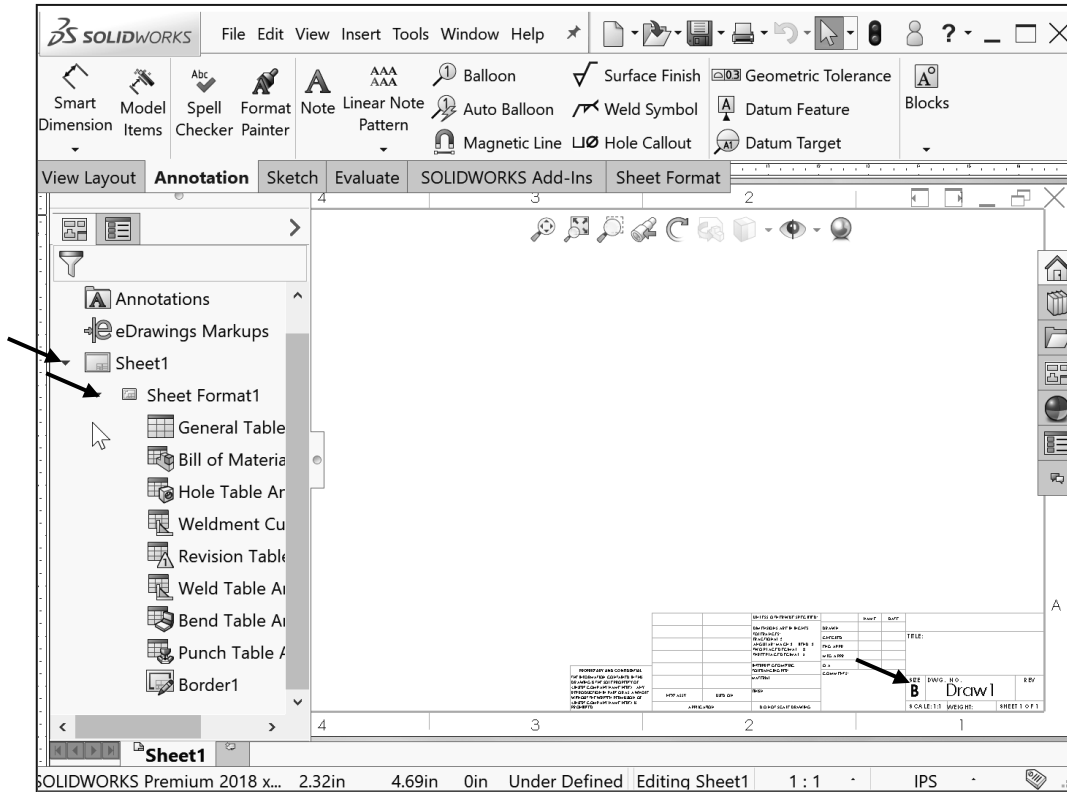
SOLIDWORKS File Edit View Insert Tools Window Help

Smart Dimension
Model Items
Spell Checker
Format Painter
Note
Linear Note Pattern
Balloon
Auto Balloon
Magnetic Line
Surface Finish
Weld Symbol
Hole Callout
Geometric Tolerance
Datum Feature
Datum Target
Blocks

View Layout | Annotation | Sketch | Evaluate | SOLIDWORKS Add-Ins | Sheet Format

Annotations
eDrawings Markups
Sheet1
Sheet Format1
General Table
Bill of Materia
Hole Table Ar
Weldment Cu
Revision Table
Weld Table Ar
Bend Table Ar
Punch Table A
Border1

4 3 2 1
A

TITLE:
SIZE B DWG. NO. Draw1 REV
SCALE: 1:1 WEIGHT: SHEET 1 OF 1

Sheet1

SOLIDWORKS Premium 2018 x... 2.32in 4.69in 0in Under Defined Editing Sheet1 1 : 1 IPS